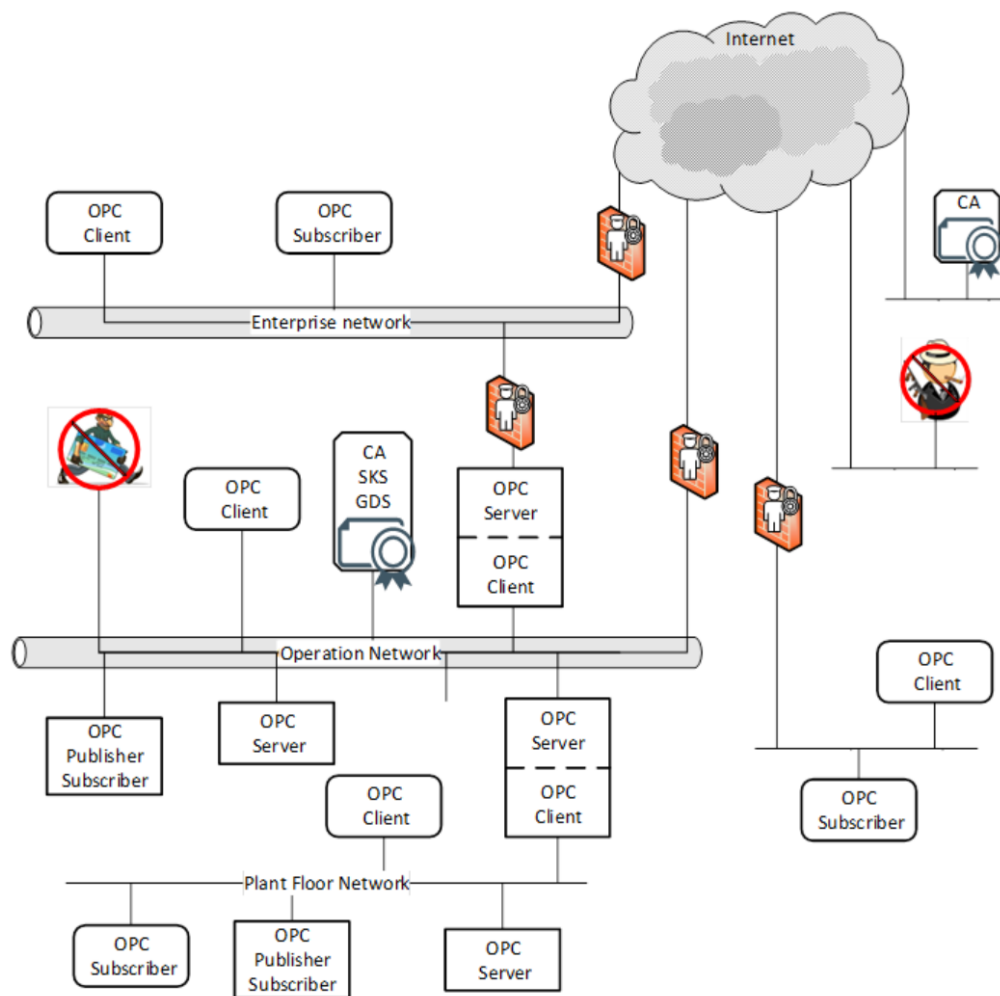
Internet

OPC Client

OPC Subscriber

CA

Enterprise network

CA
SKS
GDS

OPC Client

OPC Server

OPC Client

Operation Network

OPC Client

OPC Publisher Subscriber

OPC Server

OPC Server

OPC Client

OPC Subscriber

OPC Client

Plant Floor Network

OPC Subscriber

OPC Publisher Subscriber

OPC Server